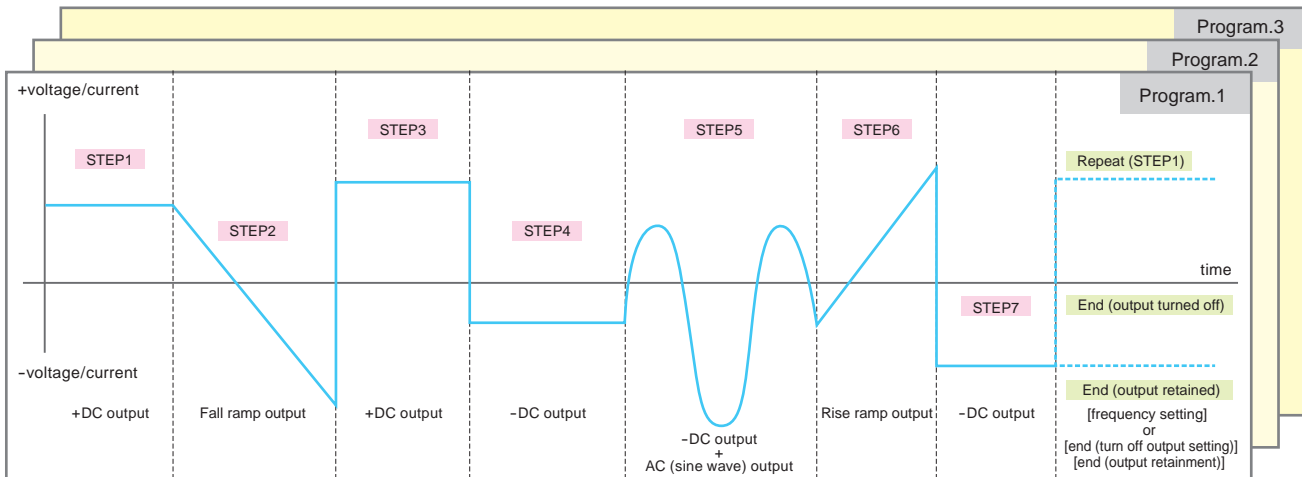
Program.3

Program.2

Program.1

+voltage/current

-voltage/current

time

STEP1

STEP2

STEP3

STEP4

STEP5

STEP6

STEP7

Repeat (STEP1)

End (output turned off)

End (output retained)

+DC output

Fall ramp output

+DC output

-DC output

-DC output + AC (sine wave) output

Rise ramp output

-DC output

[frequency setting] or [end (turn off output setting)] [end (output retainment)]